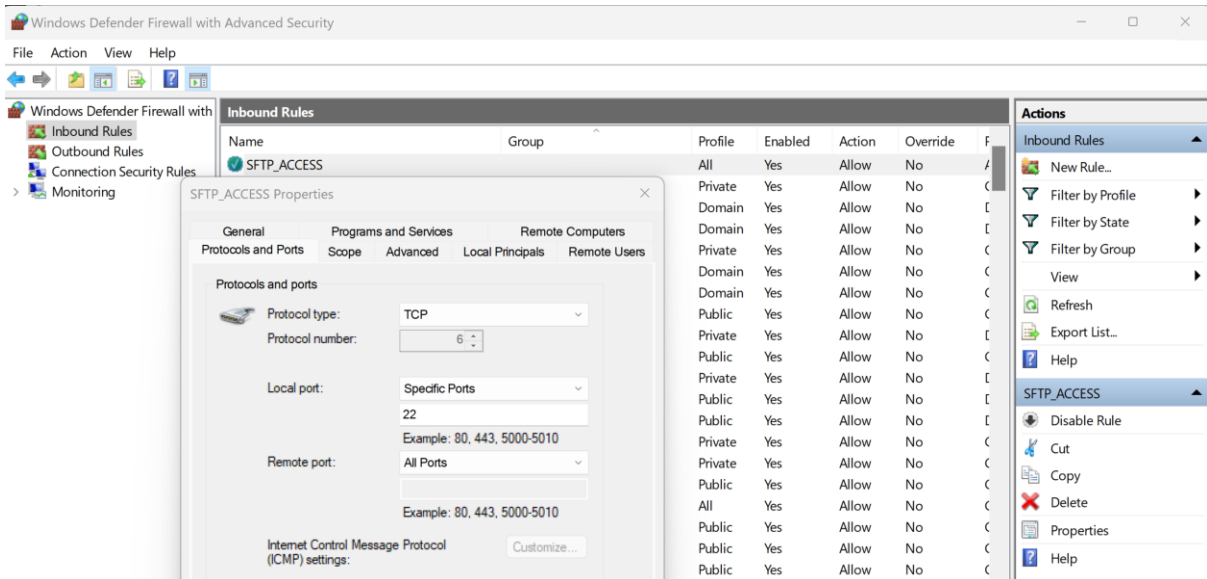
Windows Defender Firewall with Advanced Security

File Action View Help

Windows Defender Firewall with
Inbound Rules
Outbound Rules
Connection Security Rules
Monitoring

Inbound Rules

| Name | Group | Profile | Enabled | Action | Override |
|---|---|---|---|---|---|
| SFTP_ACCESS | | All | Yes | Allow | No |
| | | Private | Yes | Allow | No |
| | | Domain | Yes | Allow | No |
| | | Domain | Yes | Allow | No |
| | | Private | Yes | Allow | No |
| | | Domain | Yes | Allow | No |
| | | Domain | Yes | Allow | No |
| | | Public | Yes | Allow | No |
| | | Private | Yes | Allow | No |
| | | Public | Yes | Allow | No |
| | | Private | Yes | Allow | No |
| | | Public | Yes | Allow | No |
| | | Public | Yes | Allow | No |
| | | Private | Yes | Allow | No |
| | | Private | Yes | Allow | No |
| | | Public | Yes | Allow | No |
| | | All | Yes | Allow | No |
| | | Public | Yes | Allow | No |
| | | Public | Yes | Allow | No |
| | | Public | Yes | Allow | No |

SFTP_ACCESS Properties

General Programs and Services Remote Computers
Protocols and Ports Scope Advanced Local Principals Remote Users

Protocols and ports

Protocol type: TCP
Protocol number: 6

Local port: Specific Ports
22
Example: 80, 443, 5000-5010

Remote port: All Ports

Example: 80, 443, 5000-5010

Internet Control Message Protocol (ICMP) settings: Customize...

Actions
Inbound Rules
New Rule...
Filter by Profile
Filter by State
Filter by Group
View
Refresh
Export List...
Help
SFTP_ACCESS
Disable Rule
Cut
Copy
Delete
Properties
Help